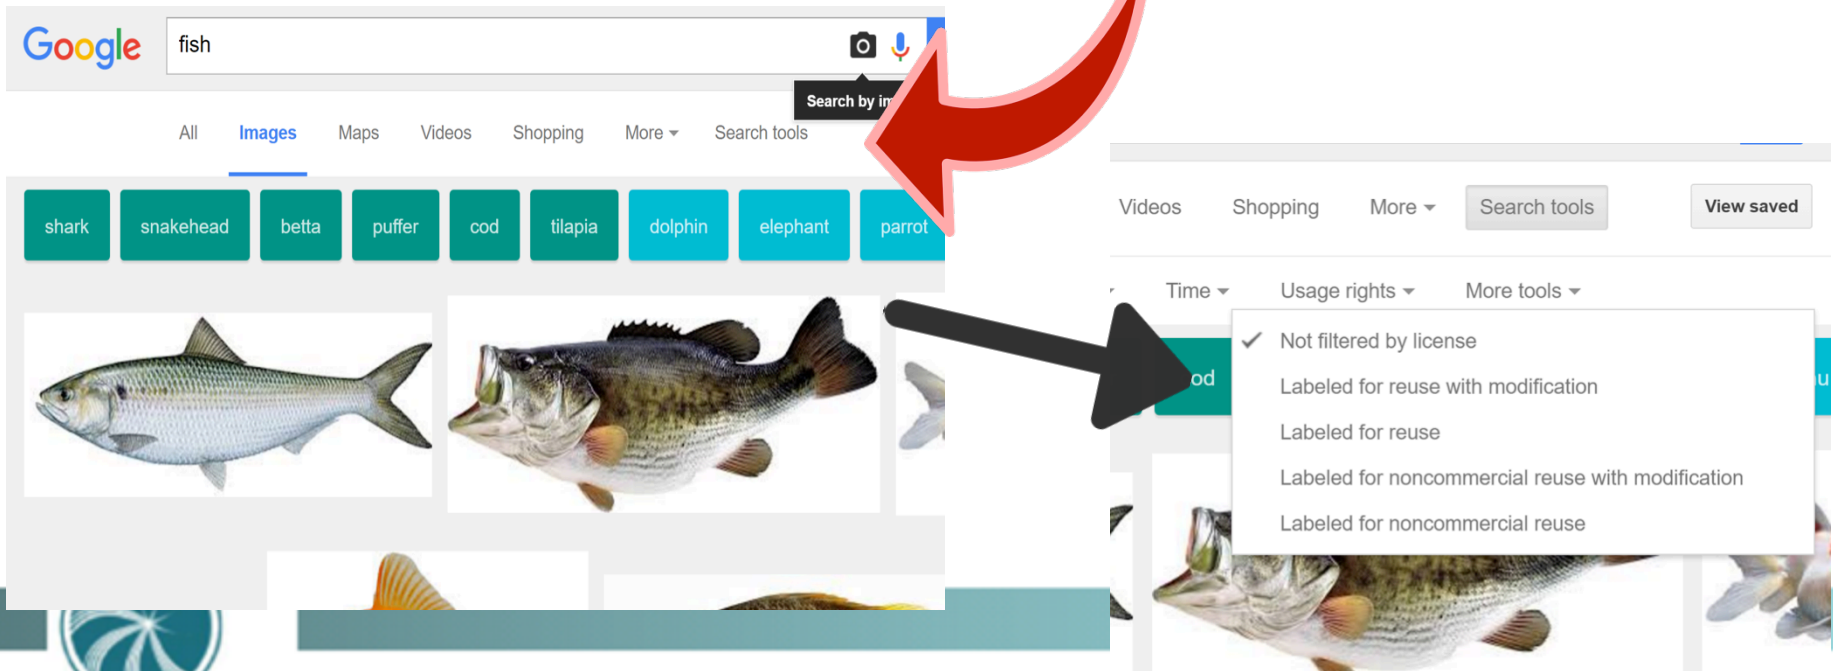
Google

fish

Search by im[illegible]

All Images Maps Videos Shopping More Search tools

shark snakehead betta puffer cod tilapia dolphin elephant parrot

Videos Shopping More Search tools View saved

Time Usage rights More tools

✓ Not filtered by license

Labeled for reuse with modification

Labeled for reuse

Labeled for noncommercial reuse with modification

Labeled for noncommercial reuse

od